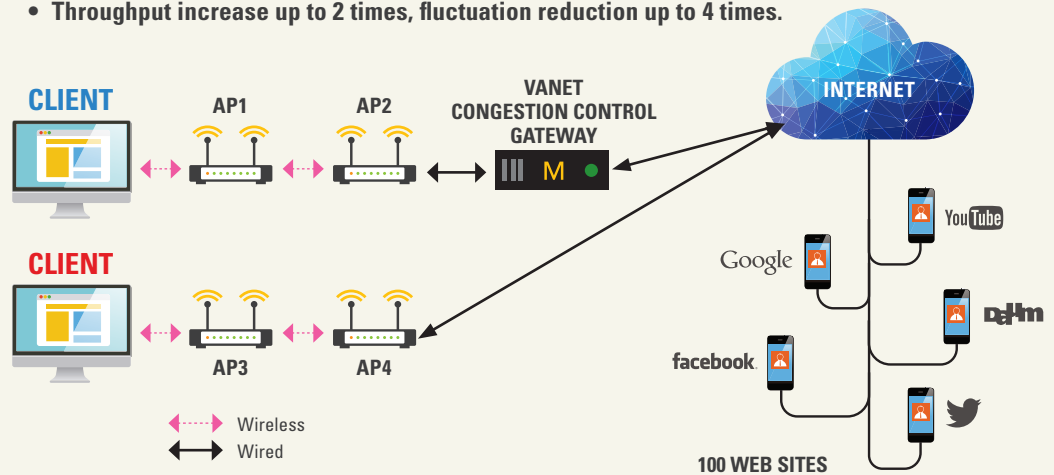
• Throughput increase up to 2 times, fluctuation reduction up to 4 times.

CLIENT

AP1

AP2

VANET
CONGESTION CONTROL
GATEWAY

M

INTERNET

YouTube

Google

CLIENT

Daum

facebook.

AP3

AP4

Wireless

Wired

100 WEB SITES